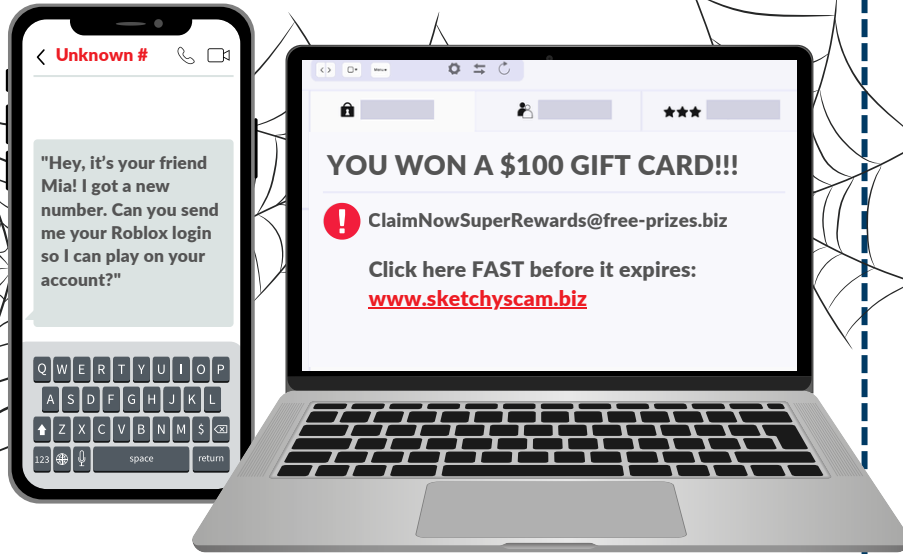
Unknown #

"Hey, it's your friend Mia! I got a new number. Can you send me your Roblox login so I can play on your account?"

Q W E R T Y U I O P
A S D F G H J K L
Z X C V B N M $
123 space return

Menu

YOU WON A $100 GIFT CARD!!!

ClaimNowSuperRewards@free-prizes.biz

Click here FAST before it expires:
www.sketchyscam.biz